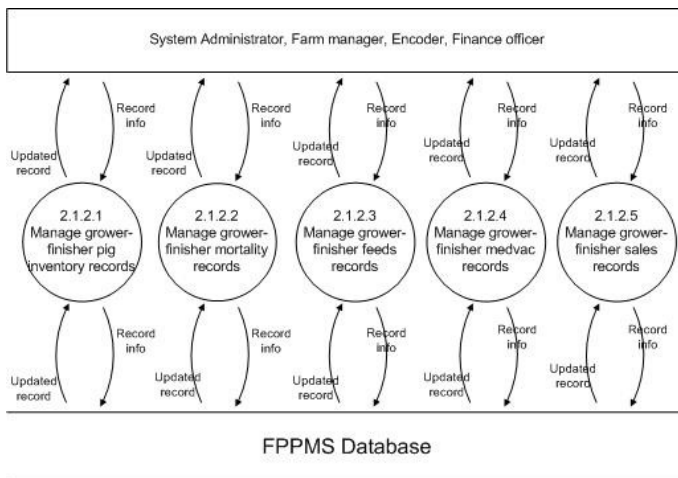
System Administrator, Farm manager, Encoder, Finance officer

Record info
Updated record

2.1.2.1
Manage grower-finisher pig inventory records

Record info
Updated record

Record info
Updated record

2.1.2.2
Manage grower-finisher mortality records

Record info
Updated record

Record info
Updated record

2.1.2.3
Manage grower-finisher feeds records

Record info
Updated record

Record info
Updated record

2.1.2.4
Manage grower-finisher medvac records

Record info
Updated record

Record info
Updated record

2.1.2.5
Manage grower-finisher sales records

Record info
Updated record

FPPMS Database